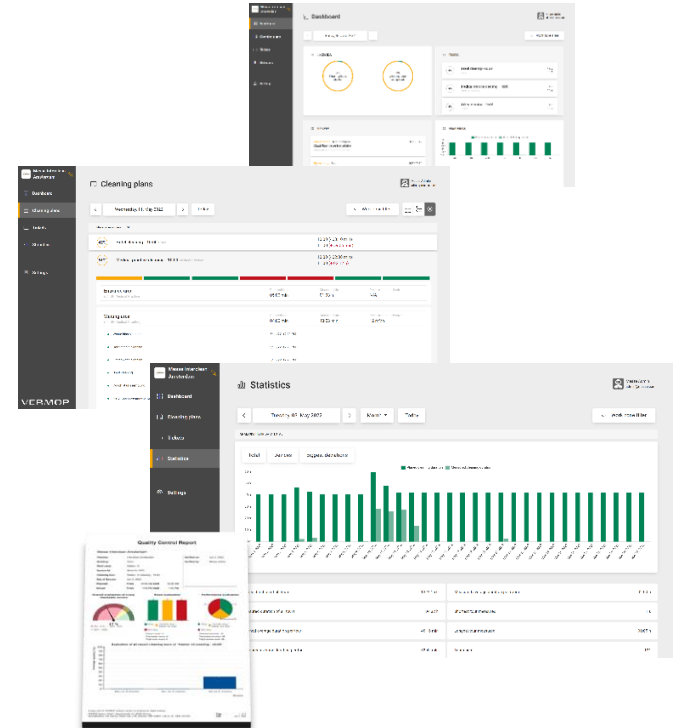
Dashboard

Cleaning plans

Dashboard
Cleaning plans
Tickets
Statistics
Settings

Wednesday 11 May 2022
Today

VERMOP

Messe Interclean Amsterdam

Statistics

Dashboard
Cleaning plans
Tickets
Statistics
Settings

Tuesday 03 May 2022
Month
Today
Work time filter

Total
Services
Supplies
Deviations

Quality Control Report